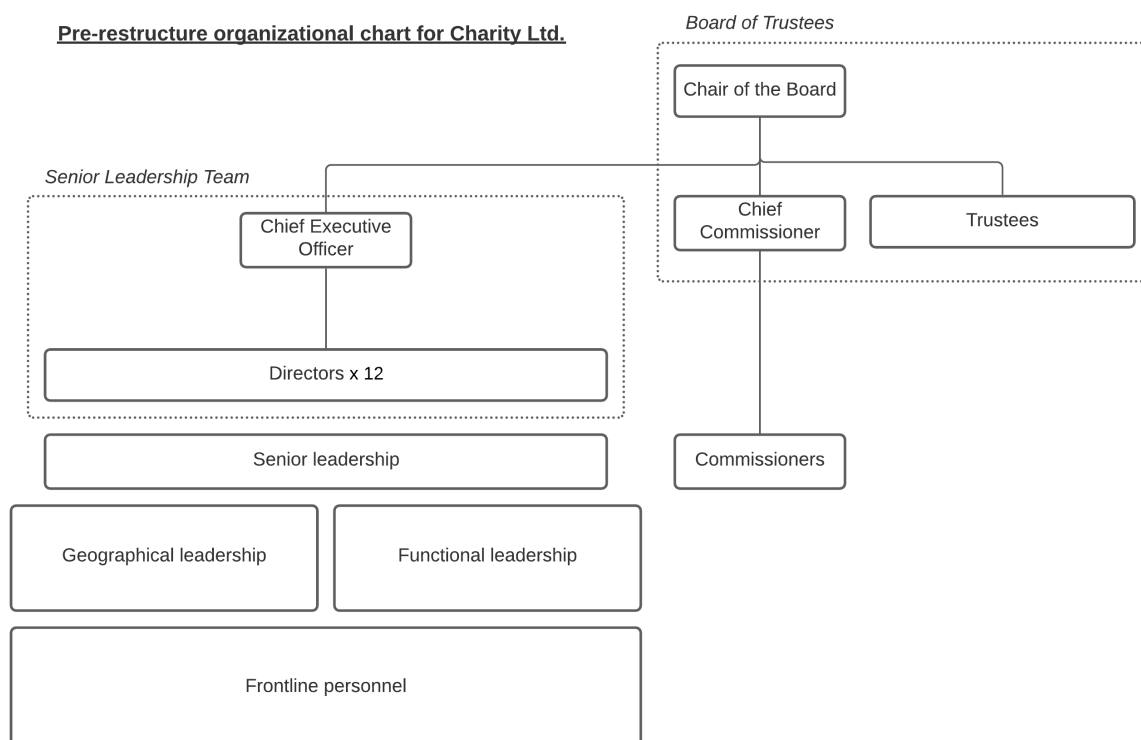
Pre-restructure organizational chart for Charity Ltd.

Board of Trustees

Chair of the Board

Senior Leadership Team

Chief Executive Officer

Chief Commissioner

Trustees

Directors x 12

Senior leadership

Commissioners

Geographical leadership

Functional leadership

Frontline personnel